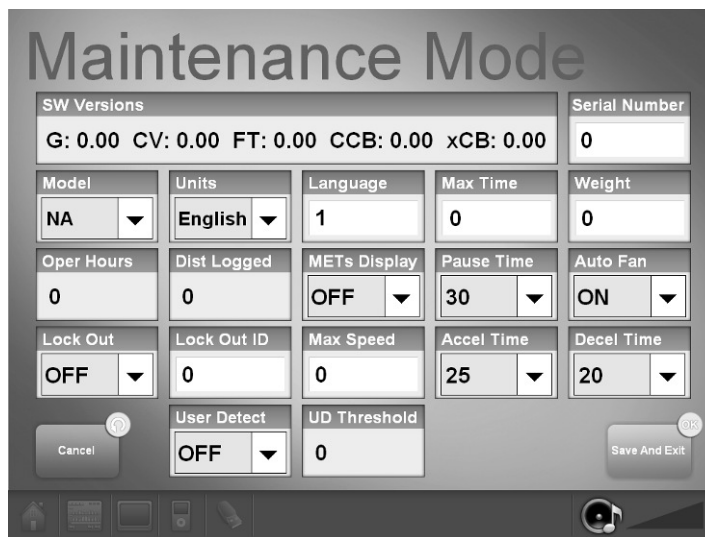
Maintenance Mode

SW Versions
G: 0.00 CV: 0.00 FT: 0.00 CCB: 0.00 xCB: 0.00

Serial Number
0

Model
NA

Units
English

Language
1

Max Time
0

Weight
0

Oper Hours
0

Dist Logged
0

METs Display
OFF

Pause Time
30

Auto Fan
ON

Lock Out
OFF

Lock Out ID
0

Max Speed
0

Accel Time
25

Decel Time
20

Cancel

User Detect
OFF

UD Threshold
0

OK
Save And Exit